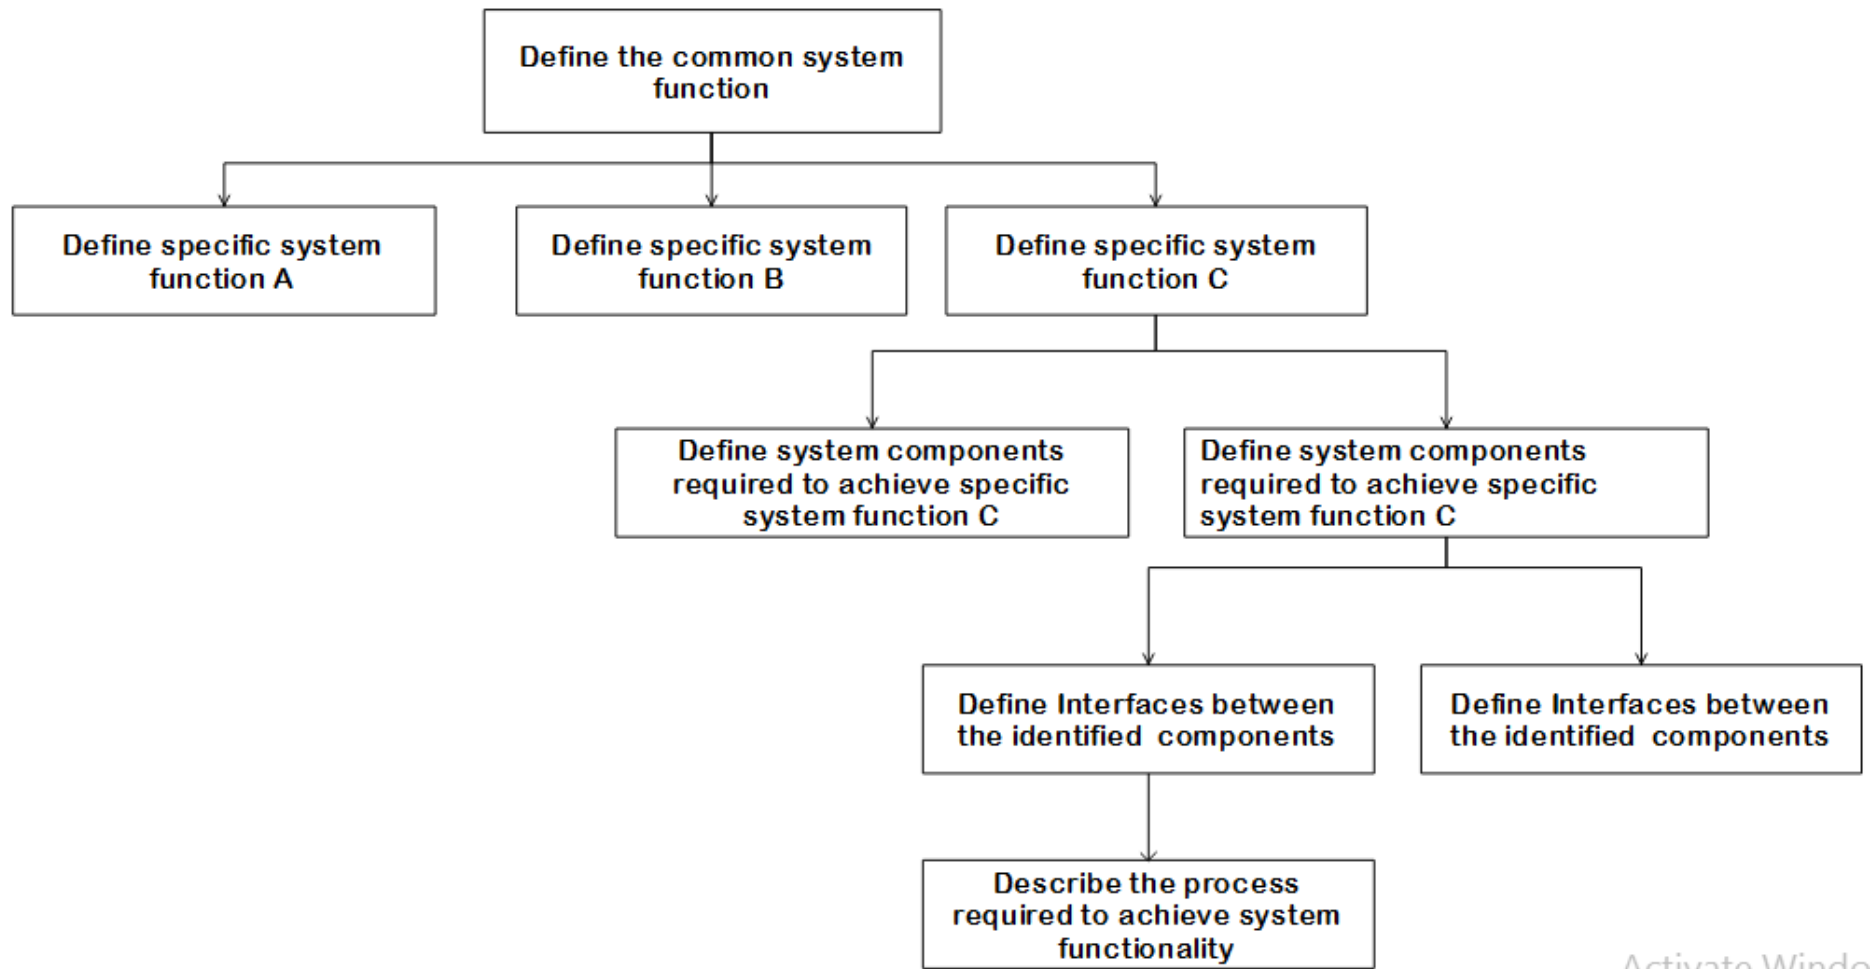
Define the common system function

Define specific system function A

Define specific system function B

Define specific system function C

Define system components required to achieve specific system function C

Define system components required to achieve specific system function C

Define Interfaces between the identified components

Define Interfaces between the identified components

Describe the process required to achieve system functionality

Activate Windo